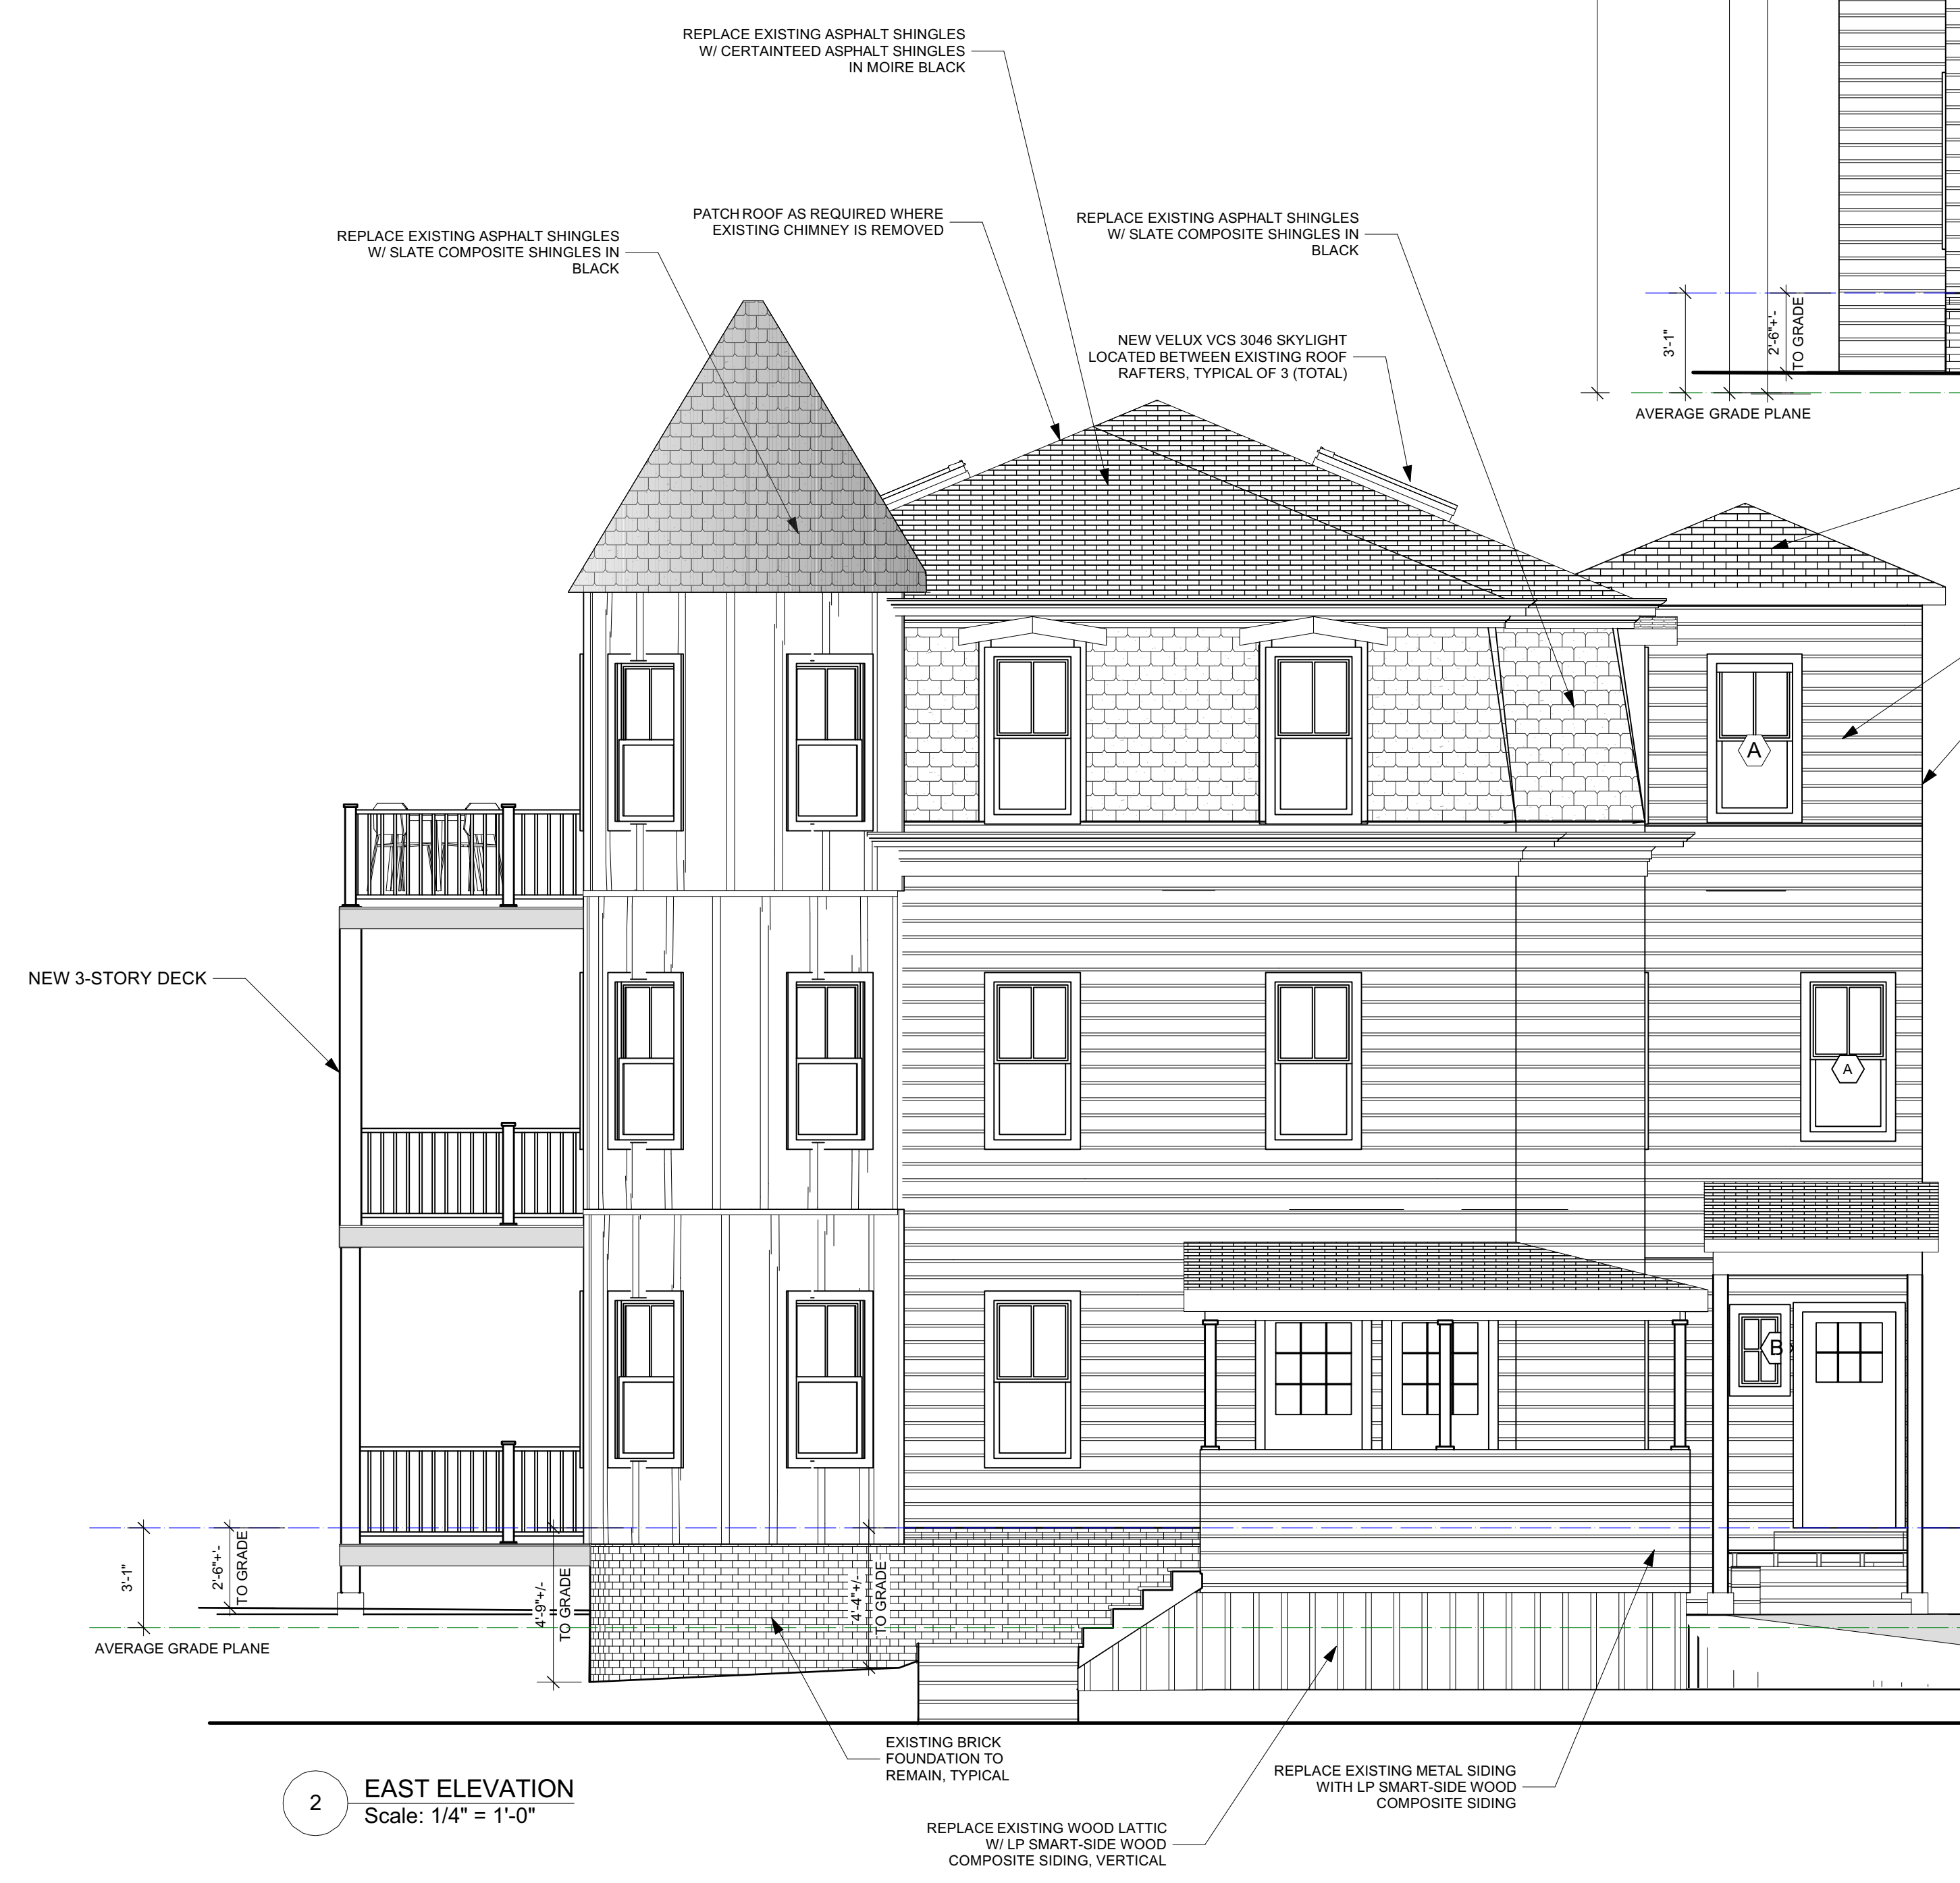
REPLACE EXISTING ASPHALT SHINGLES W/ CERTAINTEED ASPHALT SHINGLES IN MOIRE BLACK

PATCH ROOF AS REQUIRED WHERE EXISTING CHIMNEY IS REMOVED

REPLACE EXISTING ASPHALT SHINGLES W/ SLATE COMPOSITE SHINGLES IN BLACK

REPLACE EXISTING ASPHALT SHINGLES W/ SLATE COMPOSITE SHINGLES IN BLACK

NEW VELUX VCS 3046 SKYLIGHT LOCATED BETWEEN EXISTING ROOF RAFTERS, TYPICAL OF 3 (TOTAL)

3'-1"

2'-6"+-

TO GRADE

AVERAGE GRADE PLANE

A

A

B

NEW 3-STORY DECK

3'-1"

2'-6"+-

TO GRADE

AVERAGE GRADE PLANE

4'-9"+/-

TO GRADE

4'-4"+/-

TO GRADE

EXISTING BRICK FOUNDATION TO REMAIN, TYPICAL

2

EAST ELEVATION

Scale: 1/4" = 1'-0"

REPLACE EXISTING METAL SIDING WITH LP SMART-SIDE WOOD COMPOSITE SIDING

REPLACE EXISTING WOOD LATTIC W/ LP SMART-SIDE WOOD COMPOSITE SIDING, VERTICAL